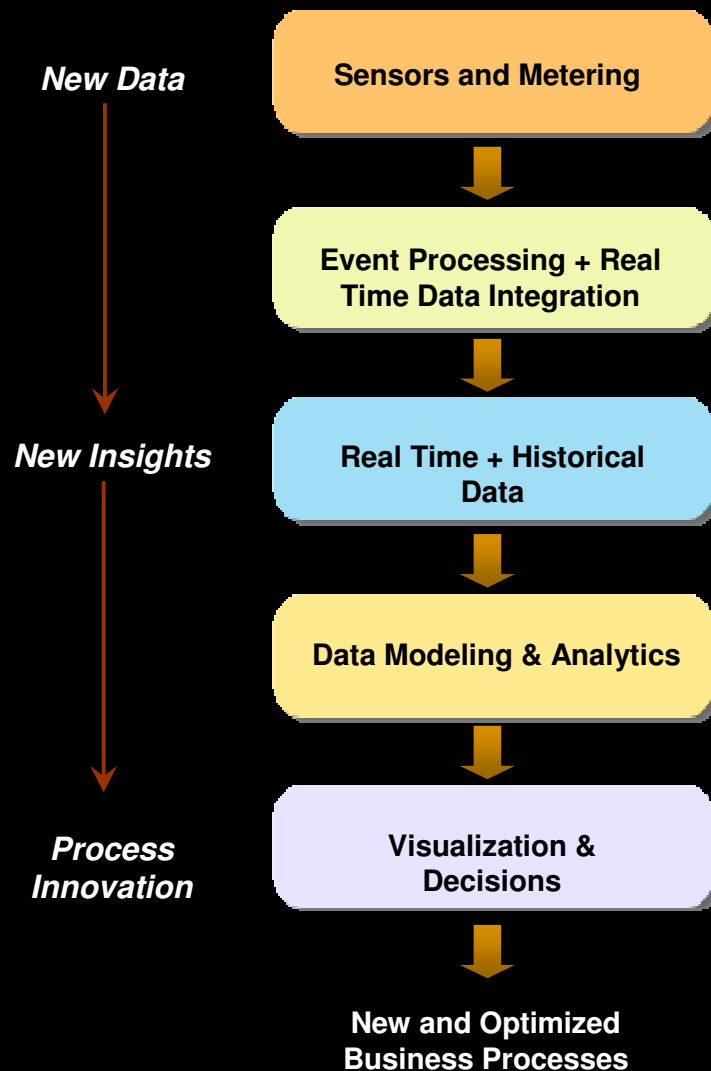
New Data

Sensors and Metering

Event Processing + Real Time Data Integration

New Insights

Real Time + Historical Data

Data Modeling & Analytics

Process Innovation

Visualization & Decisions

New and Optimized Business Processes